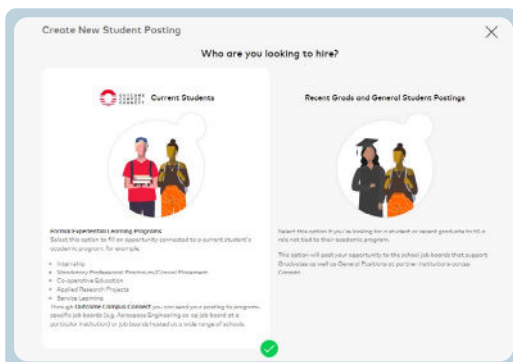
Create New Student Posting

Who are you looking to hire?

Current Students

Formal Experiential Learning Programs
Select this option to fill an opportunity connected to a current student's academic program, for example:

- Internship
- Mandatory Professional Practicum/Clinical Placement
- Co-operative Education
- Applied Research Projects
- Service Learning

Through Outcome Campus Connect you can send your posting to program-specific job boards (e.g. Aerospace Engineering co-op job board at a particular institution) or job boards hosted at a wide range of schools.

Recent Grads and General Student Postings

Select this option if you're looking for a student or recent graduate to fill a role not tied to their academic program.

This option will post your opportunity to the school job boards that support Graduates as well as General Positions at partner institutions across Canada.